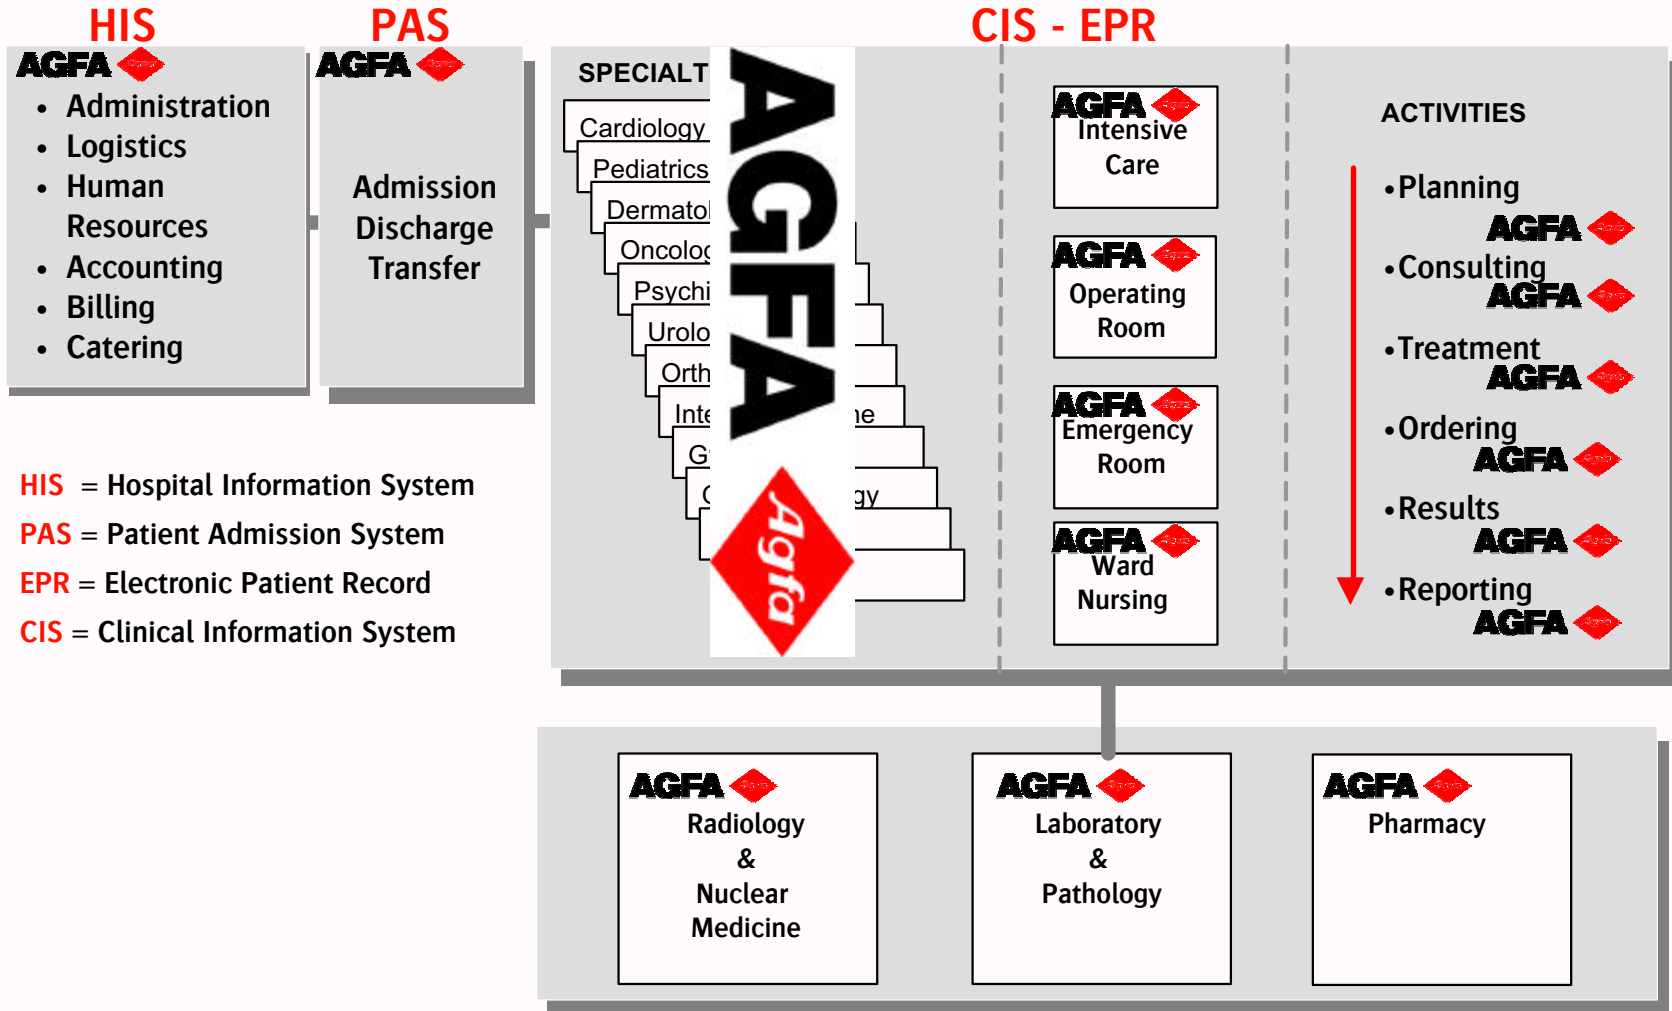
HIS

AGFA

- Administration
- Logistics
- Human Resources
- Accounting
- Billing
- Catering

PAS

AGFA

Admission Discharge Transfer

CIS - EPR

SPECIALT

Cardiology

Pediatrics

Dermatol

Oncolog

Psychi

Urolo

Orth

Inte

ne

G

C

gy

AGFA

Agfa

AGFA

Intensive Care

AGFA

Operating Room

AGFA

Emergency Room

AGFA

Ward Nursing

ACTIVITIES

•Planning

AGFA

•Consulting

AGFA

•Treatment

AGFA

•Ordering

AGFA

•Results

AGFA

•Reporting

AGFA

HIS = Hospital Information System

PAS = Patient Admission System

EPR = Electronic Patient Record

CIS = Clinical Information System

AGFA

Radiology & Nuclear Medicine

AGFA

Laboratory & Pathology

AGFA

Pharmacy